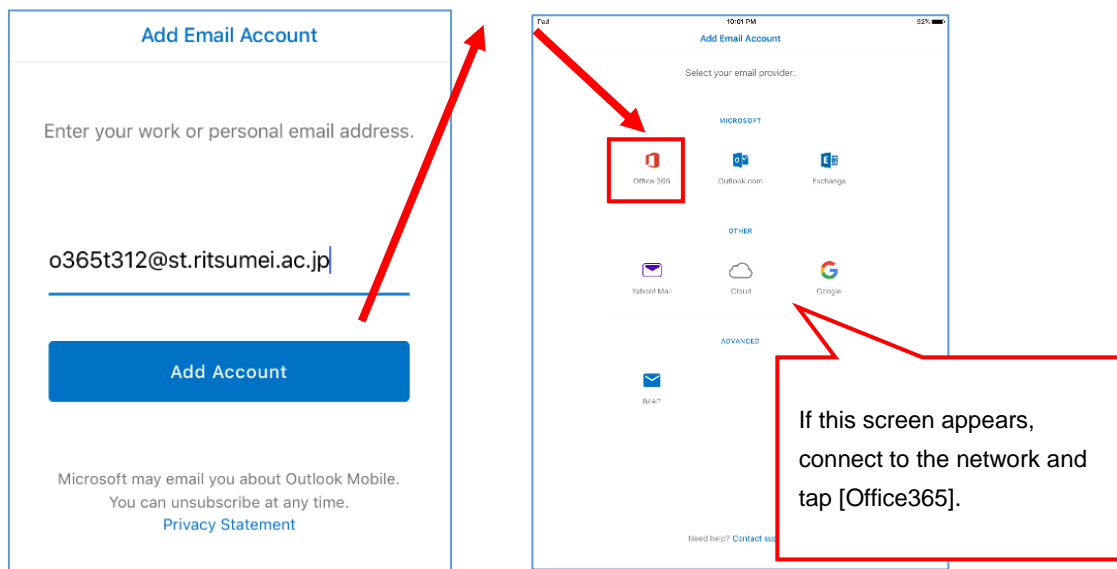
Add Email Account

Enter your work or personal email address.

o365t312@st.ritsumei.ac.jp

Add Account

Microsoft may email you about Outlook Mobile. You can unsubscribe at any time.
Privacy Statement

iPad 10:01 PM 82%

Add Email Account

Select your email provider:

MICROSOFT

Office 365

Outlook.com

Exchange

OTHER

Yahoo! Mail

iCloud

Google

ADVANCED

IMAP

Need help? Contact su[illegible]

If this screen appears, connect to the network and tap [Office365].